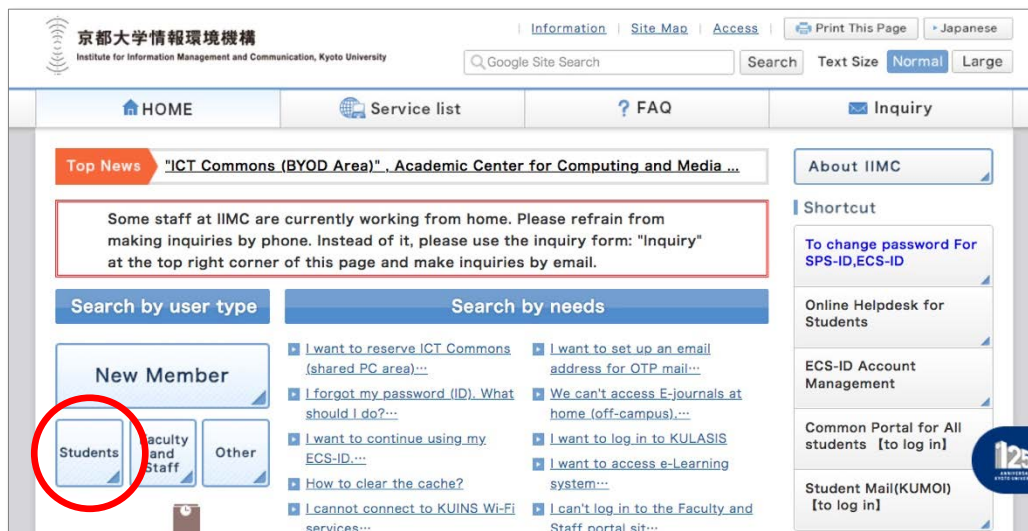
京都大学情報環境機構
Institute for Information Management and Communication, Kyoto University

Information | Site Map | Access | Print This Page | Japanese

Google Site Search | Search | Text Size | Normal | Large

HOME | Service list | ? FAQ | Inquiry

Top News "ICT Commons (BYOD Area)", Academic Center for Computing and Media ...

Some staff at IIMC are currently working from home. Please refrain from making inquiries by phone. Instead of it, please use the inquiry form: "Inquiry" at the top right corner of this page and make inquiries by email.

Search by user type

New Member

Students | Faculty and Staff | Other

Search by needs

I want to reserve ICT Commons (shared PC area)…

I forgot my password (ID). What should I do?…

I want to continue using my ECS-ID.…

How to clear the cache?

I cannot connect to KUINS Wi-Fi services…

I want to set up an email address for OTP mail…

We can't access E-journals at home (off-campus).…

I want to log in to KULASIS

I want to access e-Learning system…

I can't log in to the Faculty and Staff portal sit…

About IIMC

Shortcut

To change password For SPS-ID,ECS-ID

Online Helpdesk for Students

ECS-ID Account Management

Common Portal for All students 【to log in】

Student Mail(KUMOI) 【to log in】

125